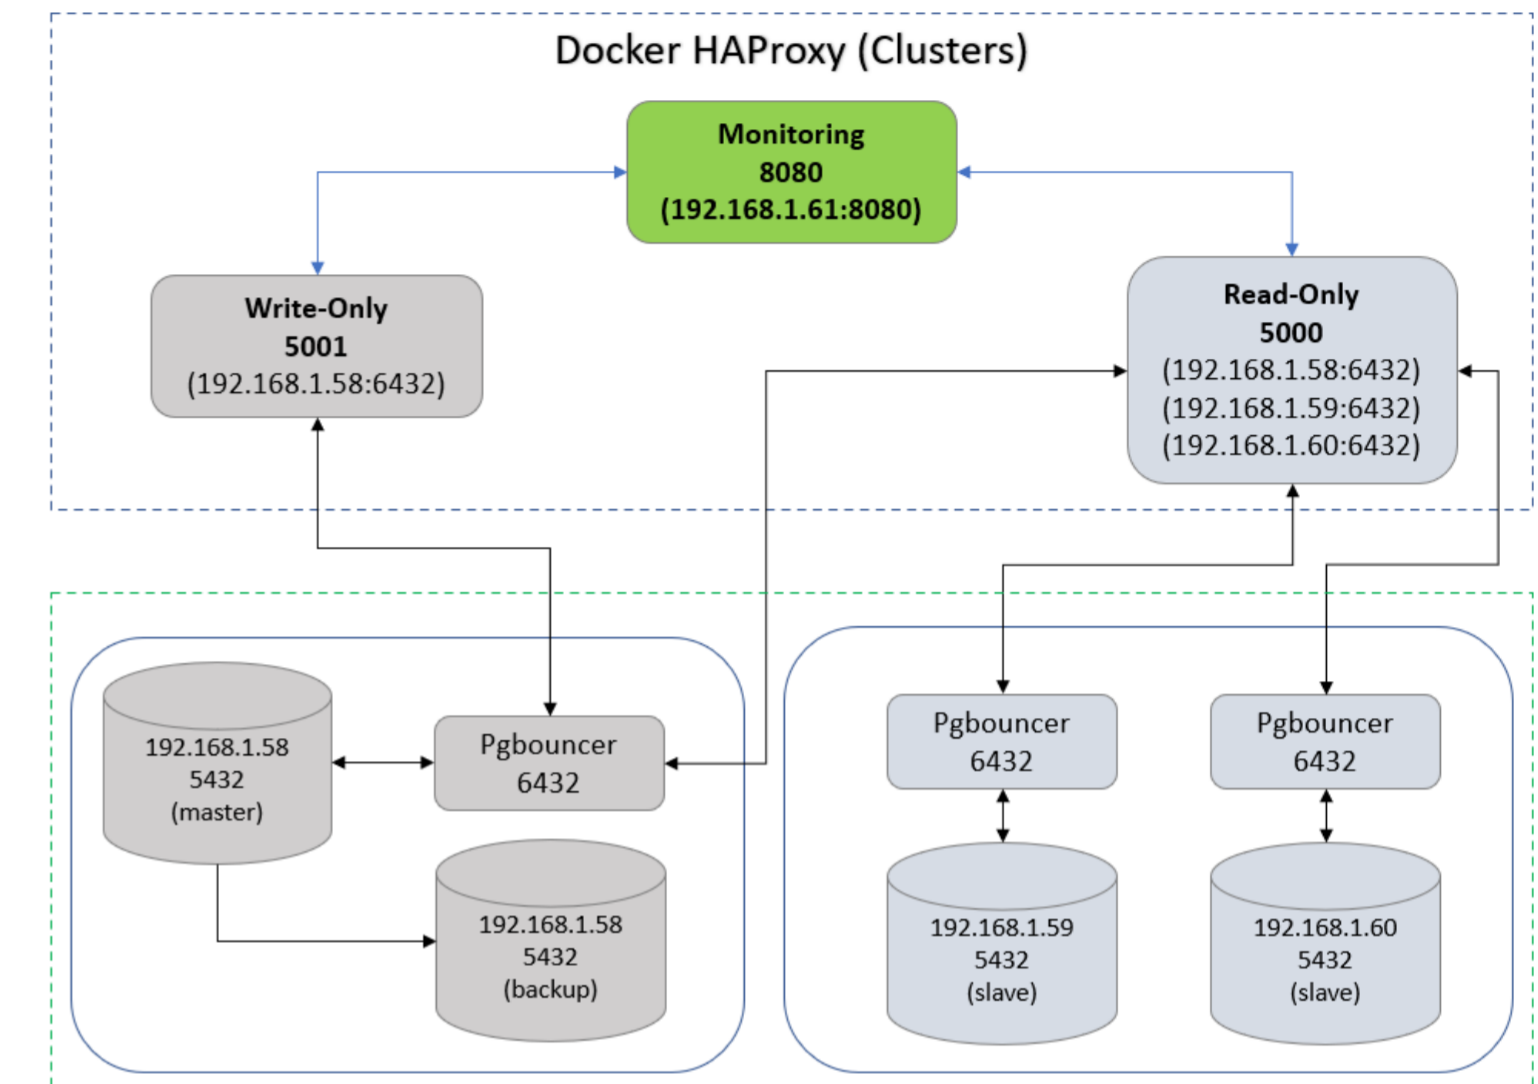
Docker HAProxy (Clusters)

Monitoring
8080
(192.168.1.61:8080)

Write-Only
5001
(192.168.1.58:6432)

Read-Only
5000
(192.168.1.58:6432)
(192.168.1.59:6432)
(192.168.1.60:6432)

192.168.1.58
5432
(master)

Pgbouncer
6432

192.168.1.58
5432
(backup)

Pgbouncer
6432

Pgbouncer
6432

192.168.1.59
5432
(slave)

192.168.1.60
5432
(slave)